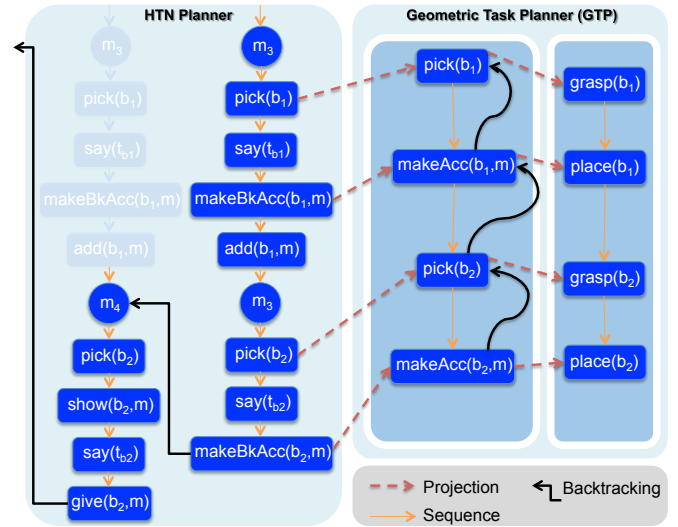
HTN Planner

$m_3$

pick($b_1$)

say($t_{b1}$)

makeBkAcc($b_1$,m)

add($b_1$,m)

$m_4$

pick($b_2$)

show($b_2$,m)

say($t_{b2}$)

give($b_2$,m)

$m_3$

pick($b_1$)

say($t_{b1}$)

makeBkAcc($b_1$,m)

add($b_1$,m)

$m_3$

pick($b_2$)

say($t_{b2}$)

makeBkAcc($b_2$,m)

Geometric Task Planner (GTP)

pick($b_1$)

makeAcc($b_1$,m)

pick($b_2$)

makeAcc($b_2$,m)

grasp($b_1$)

place($b_1$)

grasp($b_2$)

place($b_2$)

Projection

Sequence

Backtracking